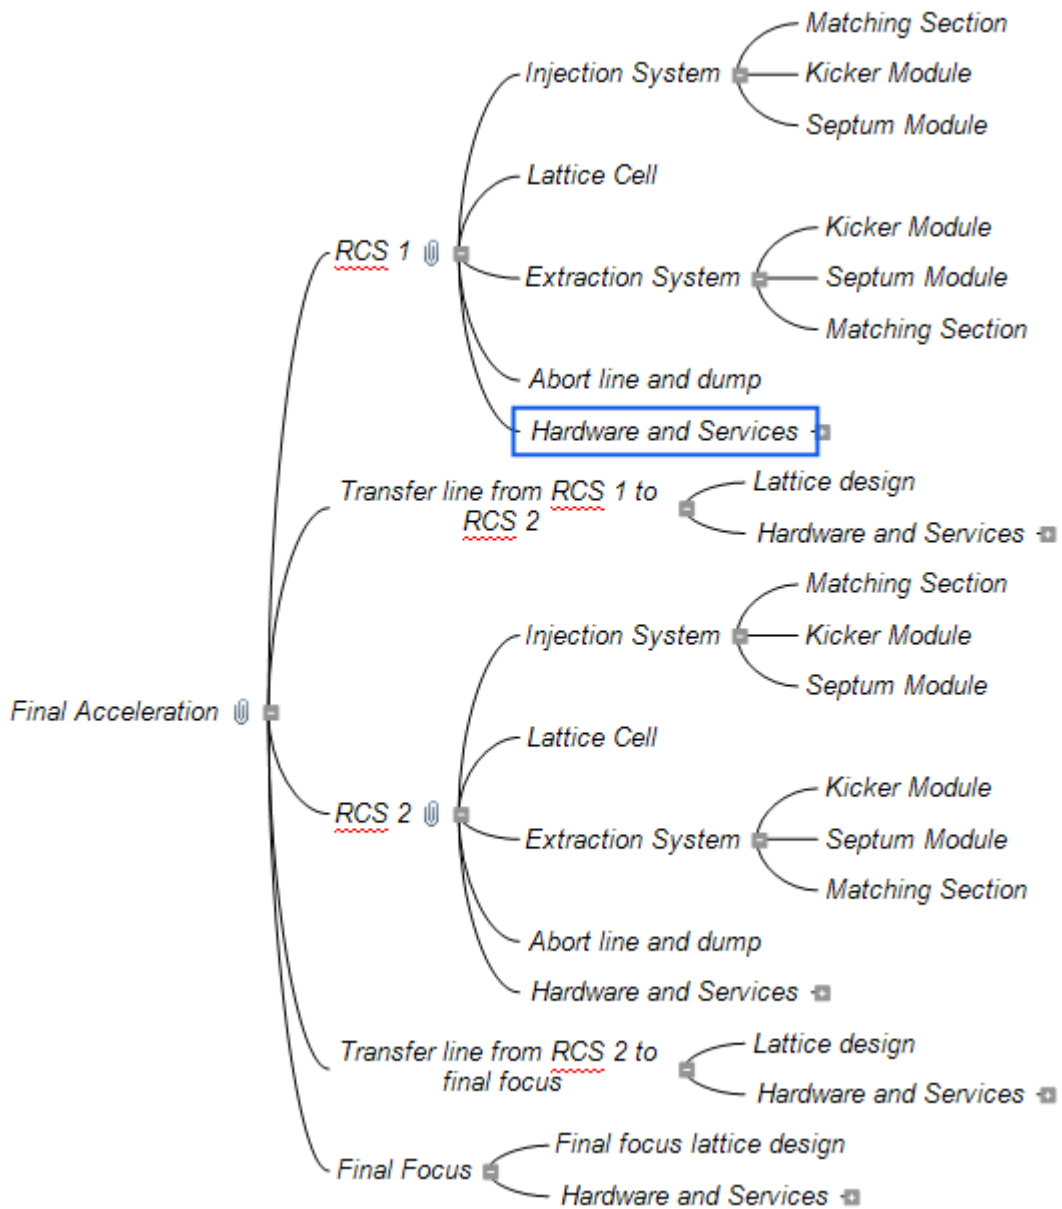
Final Acceleration

RCS 1

Injection System

Matching Section

Kicker Module

Septum Module

Lattice Cell

Extraction System

Kicker Module

Septum Module

Matching Section

Abort line and dump

Hardware and Services

Transfer line from RCS 1 to RCS 2

Lattice design

Hardware and Services

RCS 2

Injection System

Matching Section

Kicker Module

Septum Module

Lattice Cell

Extraction System

Kicker Module

Septum Module

Matching Section

Abort line and dump

Hardware and Services

Transfer line from RCS 2 to final focus

Lattice design

Hardware and Services

Final Focus

Final focus lattice design

Hardware and Services